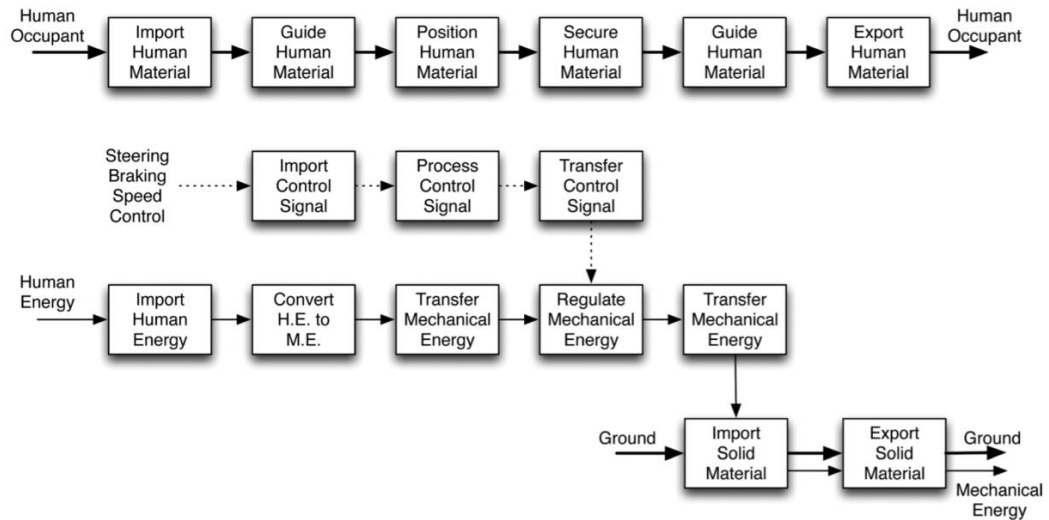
Human Occupant

Import Human Material

Guide Human Material

Position Human Material

Secure Human Material

Guide Human Material

Export Human Material

Human Occupant

Steering Braking Speed Control

Import Control Signal

Process Control Signal

Transfer Control Signal

Human Energy

Import Human Energy

Convert H.E. to M.E.

Transfer Mechanical Energy

Regulate Mechanical Energy

Transfer Mechanical Energy

Ground

Import Solid Material

Export Solid Material

Ground

Mechanical Energy